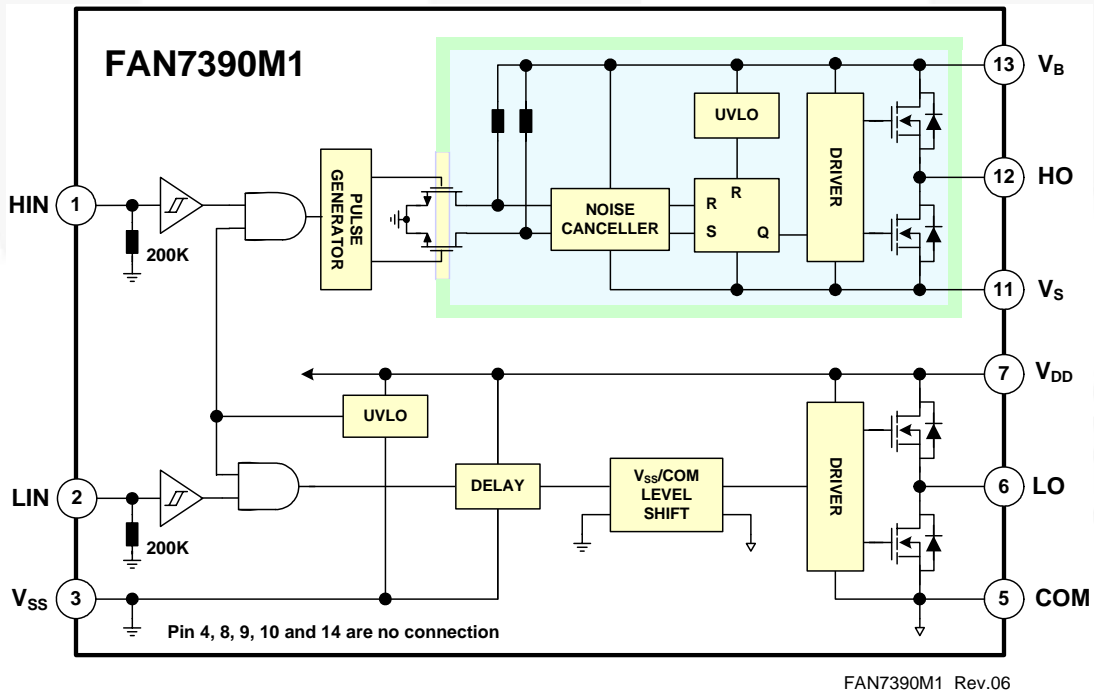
FAN7390M1

HIN 1

200K

PULSE GENERATOR

NOISE CANCELLER

UVLO

R

R

S

Q

DRIVER

13 $V_B$

12 HO

11 $V_S$

7 $V_{DD}$

UVLO

LIN 2

200K

DELAY

$V_{SS}$/COM LEVEL SHIFT

DRIVER

6 LO

$V_{SS}$ 3

5 COM

Pin 4, 8, 9, 10 and 14 are no connection

FAN7390M1 Rev.06